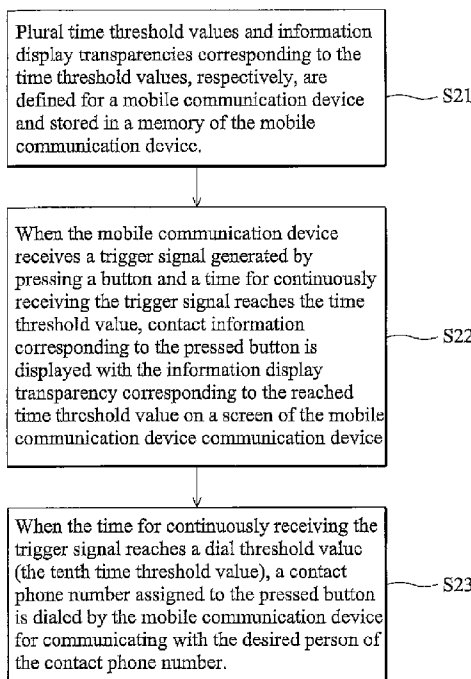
Plural time threshold values and information display transparencies corresponding to the time threshold values, respectively, are defined for a mobile communication device and stored in a memory of the mobile communication device.

S21

When the mobile communication device receives a trigger signal generated by pressing a button and a time for continuously receiving the trigger signal reaches the time threshold value, contact information corresponding to the pressed button is displayed with the information display transparency corresponding to the reached time threshold value on a screen of the mobile communication device communication device

S22

When the time for continuously receiving the trigger signal reaches a dial threshold value (the tenth time threshold value), a contact phone number assigned to the pressed button is dialed by the mobile communication device for communicating with the desired person of the contact phone number.

S23